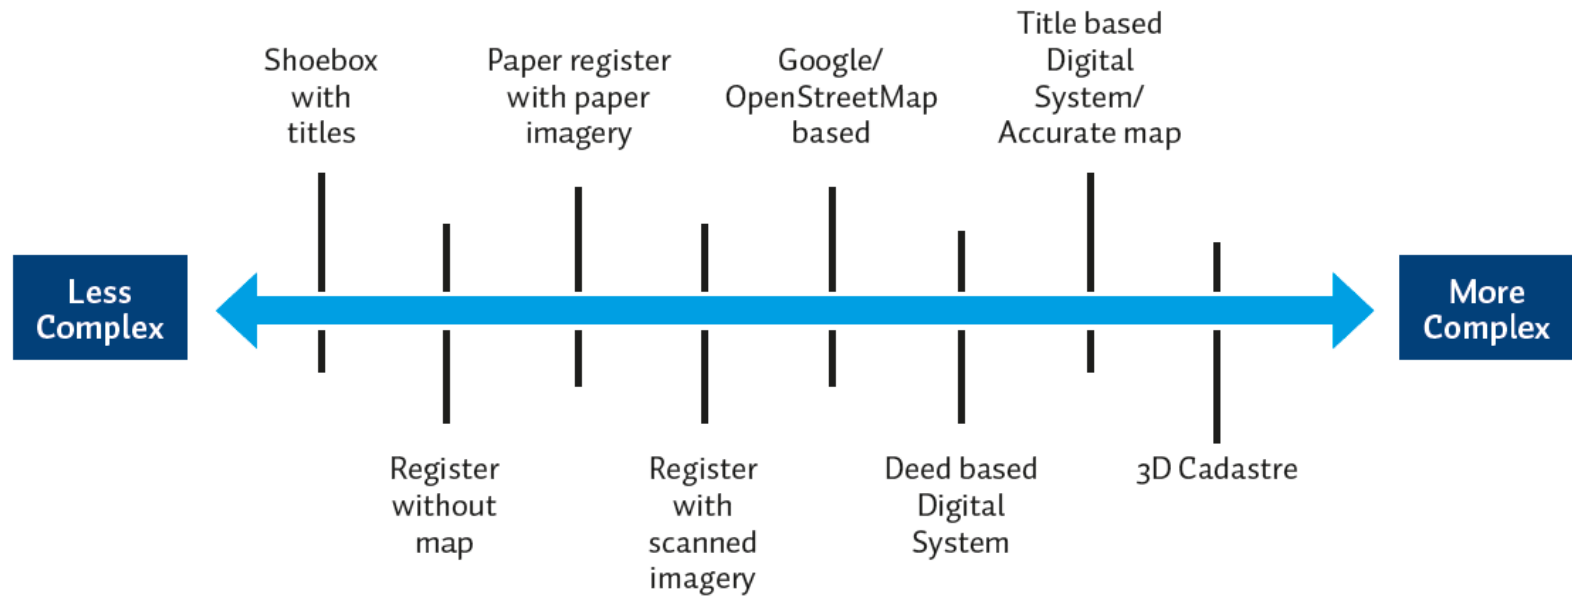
Less Complex

Shoebox with titles

Register without map

Paper register with paper imagery

Register with scanned imagery

Google/ OpenStreetMap based

Deed based Digital System

Title based Digital System/ Accurate map

3D Cadastre

More Complex